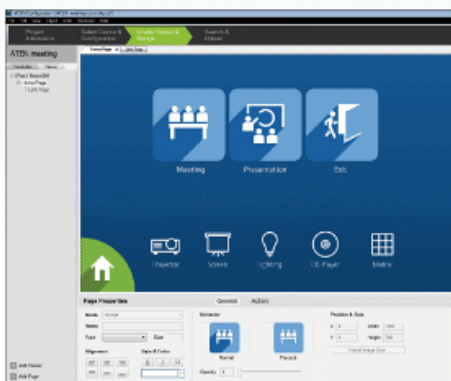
ATEN meeting

Project Information
Select Device & Configuration
Create Views & Setups
Search & Upload

Meeting
Presentation
Exit

Projector
Screen
Lighting
CD Player
Matrix

Page Properties
General
Actions

Behavior
Normal
Pressed

Position & Size

Add Folder
Add Page